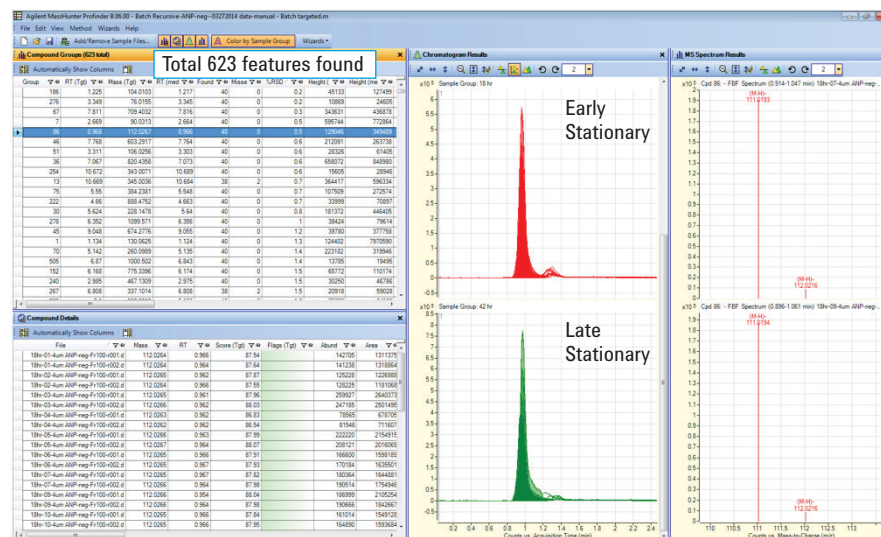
Agilent MassHunter Profinder B.06.00 - Batch Recursive-ANP-neg--03272014 data-manual - Batch targeted.m

File Edit View Method Wizards Help

Add/Remove Sample Files... Color by Sample Group Wizards

Compound Groups (623 total)

Total 623 features found

Automatically Show Columns

| Group | RT (Tgt) | Mass (Tgt) | RT (med | Found | Misse | %RSD | Height ( | Height (me |
|---|---|---|---|---|---|---|---|---|
| 186 | 1.225 | 104.0103 | 1.217 | 40 | 0 | 0.2 | 45133 | 127499 |
| 276 | 3.349 | 76.0155 | 3.345 | 40 | 0 | 0.2 | 10869 | 24605 |
| 67 | 7.811 | 709.4032 | 7.816 | 40 | 0 | 0.3 | 343631 | 436878 |
| 7 | 2.669 | 90.0313 | 2.664 | 40 | 0 | 0.4 | 595744 | 772864 |
| 86 | 0.968 | 112.0267 | 0.966 | 40 | 0 | 0.5 | 129040 | 349489 |
| 46 | 7.768 | 603.2917 | 7.764 | 40 | 0 | 0.6 | 212091 | 263738 |
| 51 | 3.311 | 106.0256 | 3.303 | 40 | 0 | 0.6 | 28326 | 61405 |
| 36 | 7.067 | 820.4358 | 7.073 | 40 | 0 | 0.6 | 658072 | 848980 |
| 254 | 10.672 | 343.0071 | 10.689 | 40 | 0 | 0.6 | 15605 | 28946 |
| 13 | 10.669 | 345.0036 | 10.684 | 38 | 2 | 0.7 | 364417 | 596334 |
| 75 | 5.55 | 384.2381 | 5.548 | 40 | 0 | 0.7 | 107509 | 272574 |
| 222 | 4.66 | 888.4752 | 4.663 | 40 | 0 | 0.7 | 33999 | 70897 |
| 30 | 5.624 | 228.1478 | 5.64 | 40 | 0 | 0.8 | 181372 | 446405 |
| 278 | 6.352 | 1099.571 | 6.356 | 40 | 0 | 1 | 38424 | 79614 |
| 45 | 9.048 | 674.2776 | 9.055 | 40 | 0 | 1.2 | 39780 | 377758 |
| 1 | 1.134 | 130.0625 | 1.124 | 40 | 0 | 1.3 | 124402 | 7970590 |
| 70 | 5.142 | 260.0989 | 5.135 | 40 | 0 | 1.4 | 223182 | 319946 |
| 505 | 6.87 | 1000.502 | 6.843 | 40 | 0 | 1.4 | 13785 | 19495 |
| 152 | 6.168 | 775.3386 | 6.174 | 40 | 0 | 1.5 | 65772 | 110174 |
| 240 | 2.985 | 467.1309 | 2.975 | 40 | 0 | 1.5 | 30250 | 46786 |
| 267 | 6.808 | 337.1014 | 6.808 | 38 | 2 | 1.5 | 20918 | 59028 |

Compound Details

Automatically Show Columns

| File | Mass | RT | Score (Tgt) | Flags (Tgt) | Abund | Area |
|---|---|---|---|---|---|---|
| 18hr-01-4um ANP-neg-Fr100-r001.d | 112.0264 | 0.966 | 87.54 | | 142705 | 1311375 |
| 18hr-01-4um ANP-neg-Fr100-r002.d | 112.0264 | 0.964 | 87.64 | | 141238 | 1318864 |
| 18hr-02-4um ANP-neg-Fr100-r001.d | 112.0265 | 0.962 | 87.87 | | 125228 | 1226668 |
| 18hr-02-4um ANP-neg-Fr100-r002.d | 112.0264 | 0.966 | 87.55 | | 128225 | 1181068 |
| 18hr-03-4um ANP-neg-Fr100-r001.d | 112.0265 | 0.961 | 87.96 | | 259927 | 2640373 |
| 18hr-03-4um ANP-neg-Fr100-r002.d | 112.0266 | 0.962 | 88.03 | | 247185 | 2501495 |
| 18hr-04-4um ANP-neg-Fr100-r001.d | 112.0263 | 0.962 | 86.83 | | 78565 | 678705 |
| 18hr-04-4um ANP-neg-Fr100-r002.d | 112.0263 | 0.962 | 86.54 | | 81546 | 711607 |
| 18hr-05-4um ANP-neg-Fr100-r001.d | 112.0266 | 0.963 | 87.99 | | 222220 | 2154915 |
| 18hr-05-4um ANP-neg-Fr100-r002.d | 112.0267 | 0.964 | 88.07 | | 208121 | 2016068 |
| 18hr-06-4um ANP-neg-Fr100-r001.d | 112.0265 | 0.966 | 87.91 | | 166600 | 1598189 |
| 18hr-06-4um ANP-neg-Fr100-r002.d | 112.0265 | 0.967 | 87.93 | | 170184 | 1635501 |
| 18hr-07-4um ANP-neg-Fr100-r001.d | 112.0265 | 0.967 | 87.82 | | 180364 | 1644881 |
| 18hr-07-4um ANP-neg-Fr100-r002.d | 112.0266 | 0.964 | 87.98 | | 190514 | 1754946 |
| 18hr-08-4um ANP-neg-Fr100-r001.d | 112.0266 | 0.954 | 88.04 | | 186999 | 2105254 |
| 18hr-09-4um ANP-neg-Fr100-r001.d | 112.0265 | 0.964 | 87.98 | | 190666 | 1842667 |
| 18hr-10-4um ANP-neg-Fr100-r001.d | 112.0265 | 0.966 | 87.84 | | 161014 | 1549128 |
| 18hr-10-4um ANP-neg-Fr100-r002.d | 112.0265 | 0.966 | 87.95 | | 164890 | 1593684 |

Chromatogram Results

x10^5 Sample Group: 18 hr

Early Stationary

x10^5 Sample Group: 42 hr

Late Stationary

Counts vs. Acquisition Time (min)

MS Spectrum Results

x10^2 Cpd 86: - FBF Spectrum (0.914-1.047 min) 18hr-07-4um ANP-neg...

(M-H)-
111.0193

(M-H)-
112.0216

x10^2 Cpd 86: - FBF Spectrum (0.896-1.061 min) 18hr-09-4um ANP-neg...

(M-H)-
111.0194

(M-H)-
112.0216

Counts vs. Mass-to-Charge (m/z)